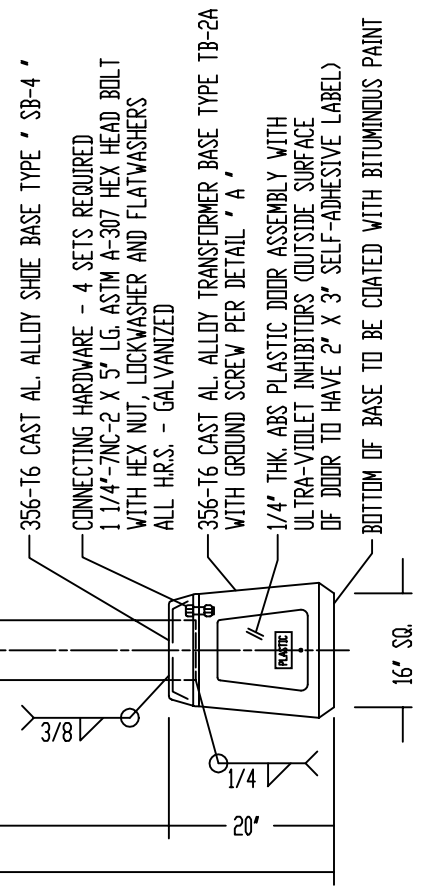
356-T6 CAST AL. ALLOY SHOE BASE TYPE ' SB-4 '

CONNECTING HARDWARE - 4 SETS REQUIRED
1 1/4"-7NC-2 X 5" LG. ASTM A-307 HEX HEAD BOLT
WITH HEX NUT, LOCKWASHER AND FLATWASHERS
ALL H.R.S. - GALVANIZED

356-T6 CAST AL. ALLOY TRANSFORMER BASE TYPE TB-2A
WITH GROUND SCREW PER DETAIL ' A '

1/4" THK. ABS PLASTIC DOOR ASSEMBLY WITH
ULTRA-VIOLET INHIBITORS (OUTSIDE SURFACE
OF DOOR TO HAVE 2" X 3" SELF-ADHESIVE LABEL)

BOTTOM OF BASE TO BE COATED WITH BITUMINOUS PAINT

PLASTIC

3/8

1/4

20"

16" SQ.